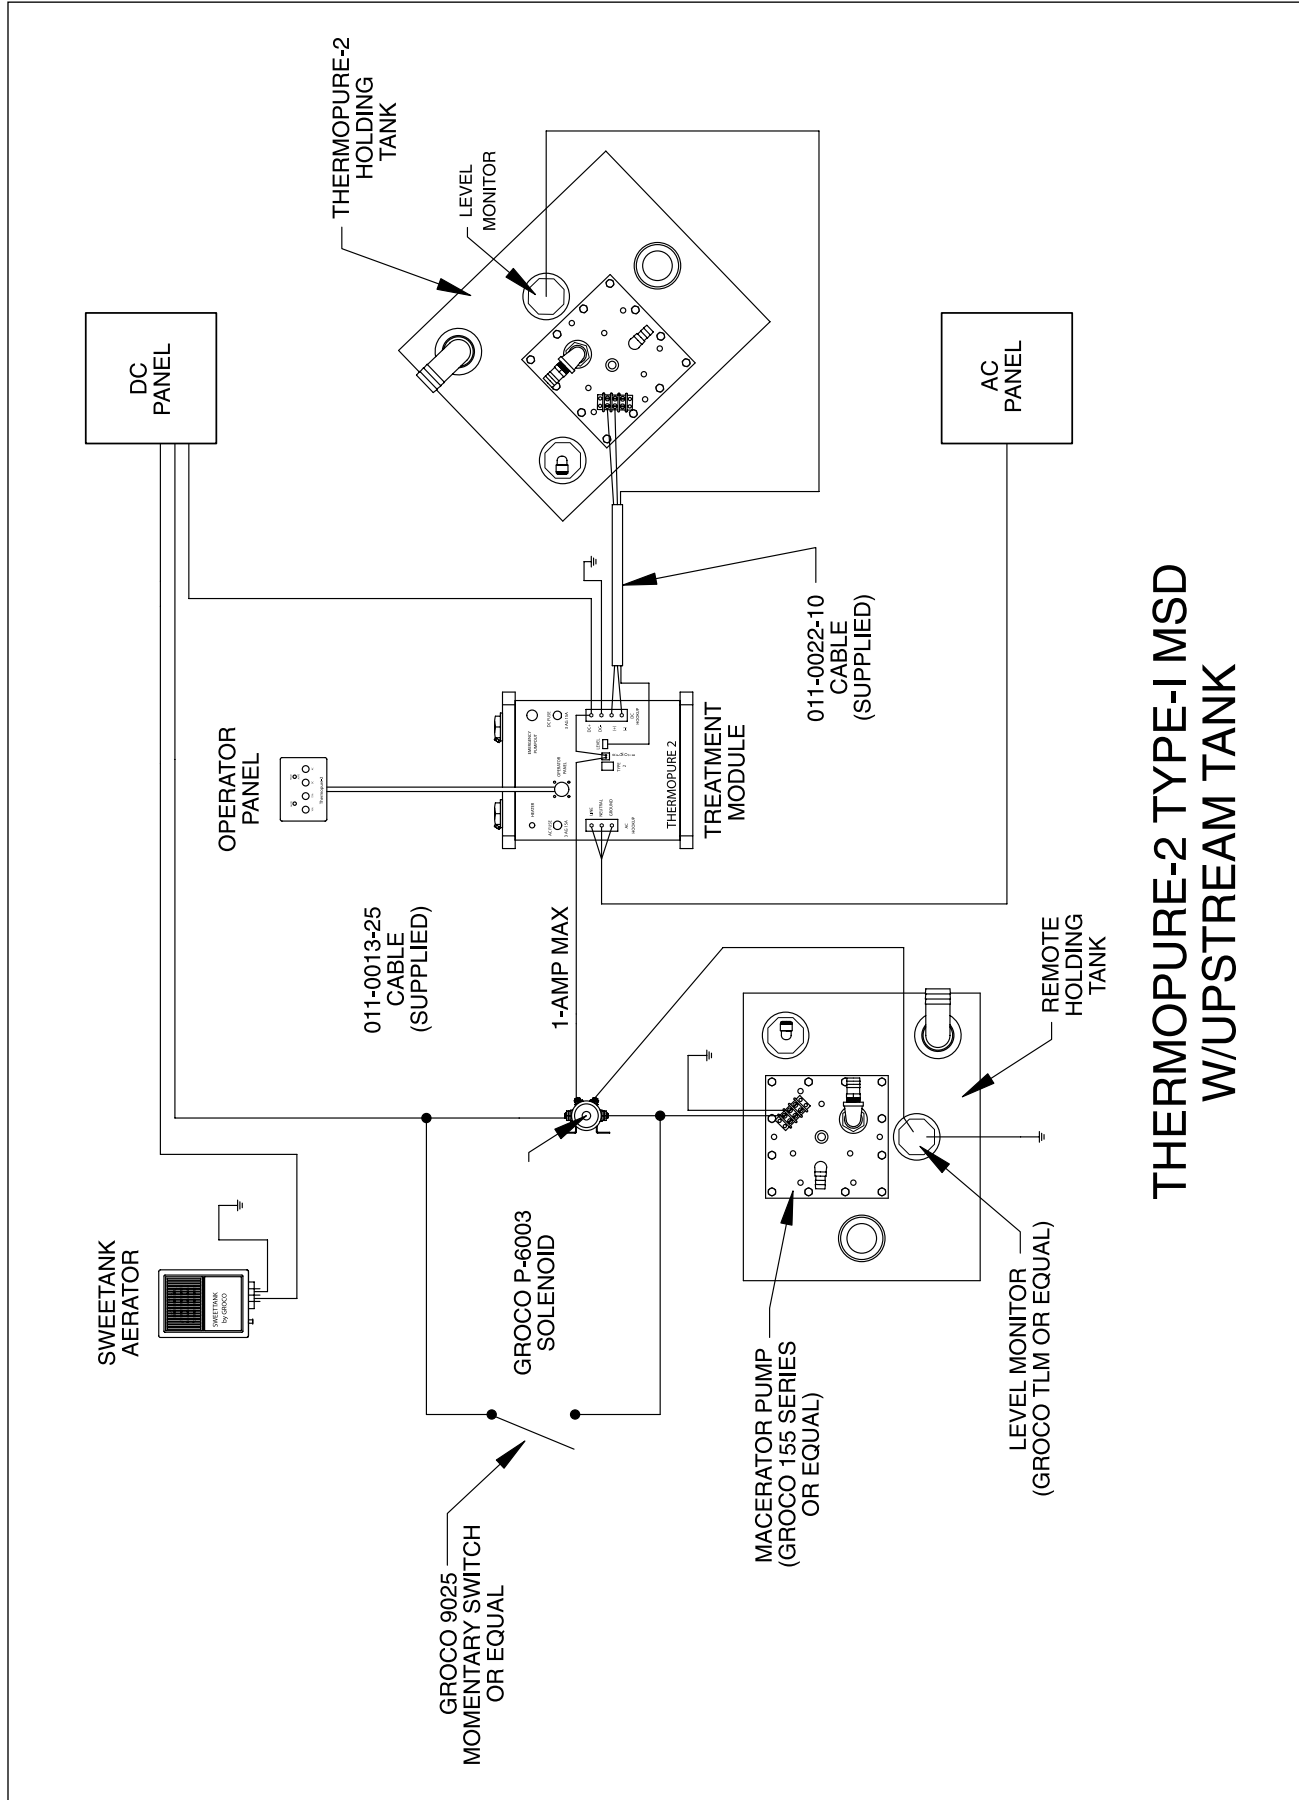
THERMOPURE-2 TYPE-I MSD
W/UPSTREAM TANK

THERMOPURE-2
HOLDING
TANK

LEVEL
MONITOR

DC
PANEL

AC
PANEL

011-0022-10
CABLE
(SUPPLIED)

OPERATOR
PANEL

TREATMENT
MODULE

THERMOPURE 2

011-0013-25
CABLE
(SUPPLIED)

1-AMP MAX

REMOTE
HOLDING
TANK

SWEETANK
AERATOR

SWEETANK
by GROCO

GROCO P-6003
SOLENOID

GROCO 9025
MOMENTARY SWITCH
OR EQUAL

MACERATOR PUMP
(GROCO 155 SERIES
OR EQUAL)

LEVEL MONITOR
(GROCO TLM OR EQUAL)